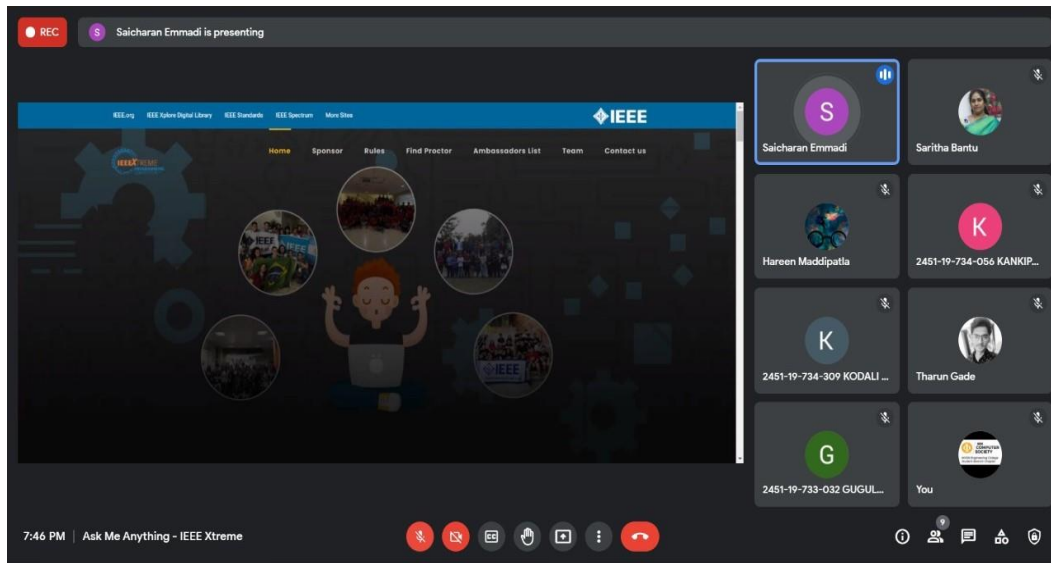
REC

S Saicharan Emmadi is presenting

IEEE.org IEEE Xplore Digital Library IEEE Standards IEEE Spectrum More Sites

IEEE

IEEEXtreme

Home Sponsor Rules Find Proctor Ambassadors List Team Contact us

IEEE

IEEE

S
Saicharan Emmadi

Saritha Bantu

Hareen Maddipatla

K
2451-19-734-056 KANKIP...

K
2451-19-734-309 KODALI ...

Tharun Gade

G
2451-19-733-032 GUGUL...

You

7:46 PM | Ask Me Anything - IEEE Xtreme

9